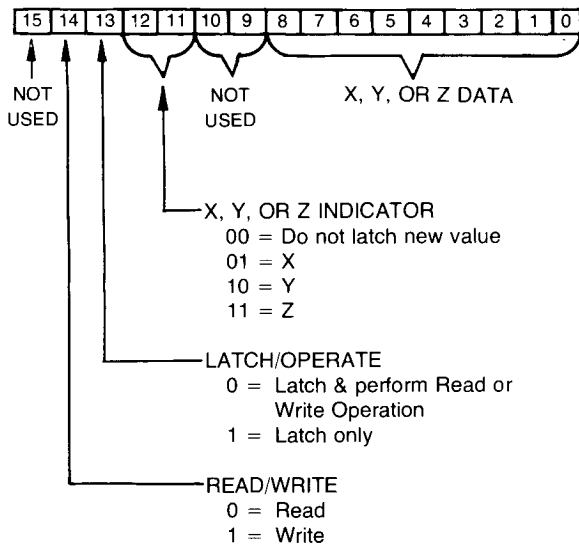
| 15 | 14 | 13 | 12 | 11 | 10 | 9 | 8 | 7 | 6 | 5 | 4 | 3 | 2 | 1 | 0 |
|---|---|---|---|---|---|---|---|---|---|---|---|---|---|---|---|

NOT USED

NOT USED

X, Y, OR Z DATA

X, Y, OR Z INDICATOR
00 = Do not latch new value
01 = X
10 = Y
11 = Z

LATCH/OPERATE
0 = Latch & perform Read or Write Operation
1 = Latch only

READ/WRITE
0 = Read
1 = Write